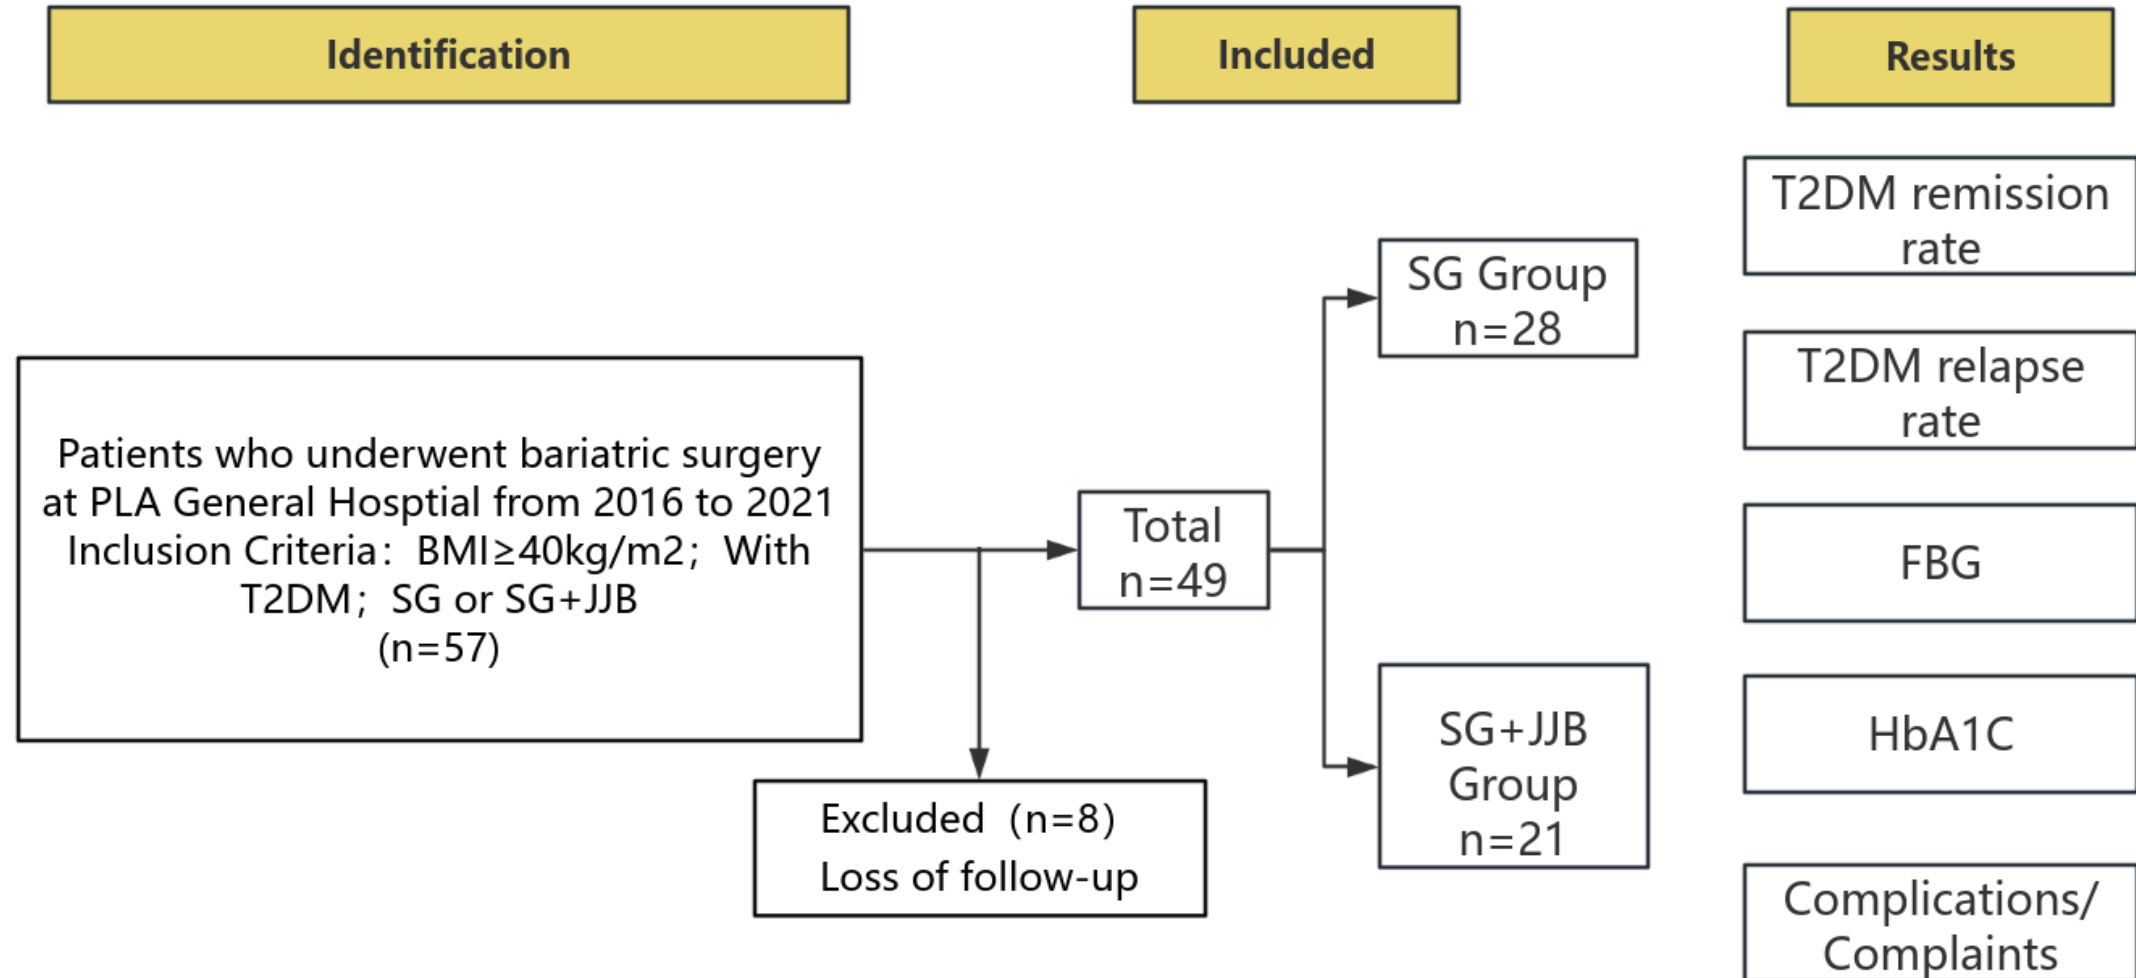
Identification

Included

Results

Patients who underwent bariatric surgery at PLA General Hosptial from 2016 to 2021 Inclusion Criteria：BMI≥40kg/m2；With T2DM；SG or SG+JJB (n=57)

Total n=49

Excluded（n=8）
Loss of follow-up

SG Group n=28

SG+JJB Group n=21

T2DM remission rate

T2DM relapse rate

FBG

HbA1C

Complications/ Complaints